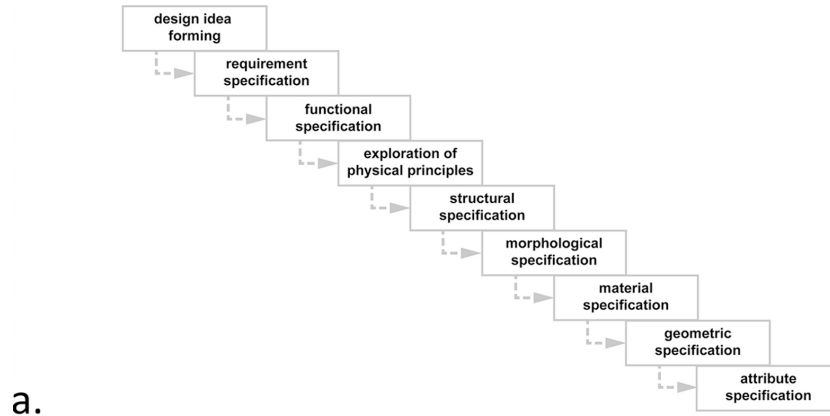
design idea forming

requirement specification

functional specification

exploration of physical principles

structural specification

morphological specification

material specification

geometric specification

attribute specification

a.